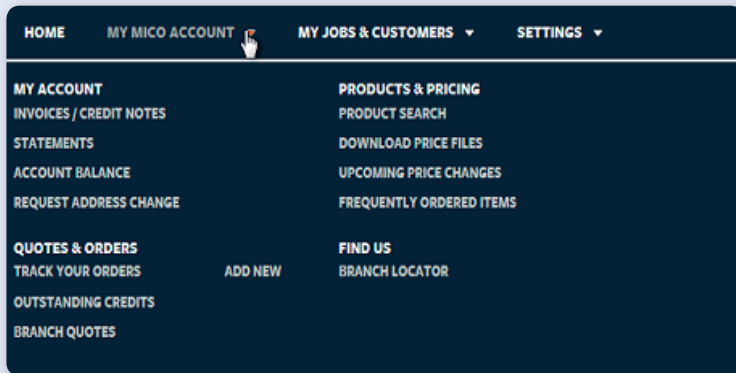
HOME MY MICO ACCOUNT ▼ MY JOBS & CUSTOMERS ▼ SETTINGS ▼

MY ACCOUNT
INVOICES / CREDIT NOTES
STATEMENTS
ACCOUNT BALANCE
REQUEST ADDRESS CHANGE

QUOTES & ORDERS
TRACK YOUR ORDERS
ADD NEW
OUTSTANDING CREDITS
BRANCH QUOTES

PRODUCTS & PRICING
PRODUCT SEARCH
DOWNLOAD PRICE FILES
UPCOMING PRICE CHANGES
FREQUENTLY ORDERED ITEMS

FIND US
BRANCH LOCATOR